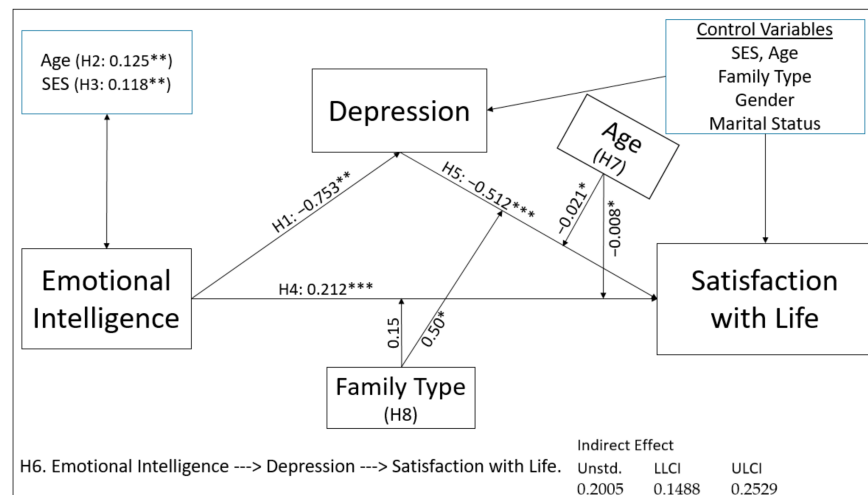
Age (H2: 0.125**)
SES (H3: 0.118**)

Depression

Control Variables
SES, Age
Family Type
Gender
Marital Status

Age
(H7)

H1: −0.753**

H5: −0.512***

−0.021*

−0.008*

Emotional Intelligence

H4: 0.212***

Satisfaction with Life

0.15

0.50*

Family Type
(H8)

H6. Emotional Intelligence ---> Depression ---> Satisfaction with Life.

Indirect Effect

| Unstd. | LLCI | ULCI |
|---|---|---|
| 0.2005 | 0.1488 | 0.2529 |